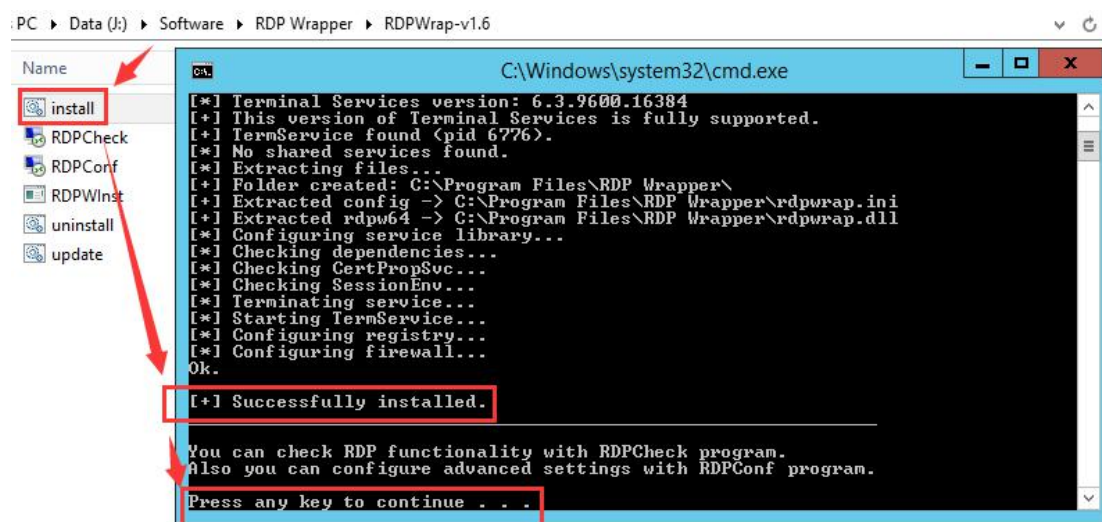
PC ▸ Data (J:) ▸ Software ▸ RDP Wrapper ▸ RDPWrap-v1.6

Name
install
RDPCheck
RDPConf
RDPWInst
uninstall
update

C:\Windows\system32\cmd.exe

[*] Terminal Services version: 6.3.9600.16384
[+] This version of Terminal Services is fully supported.
[+] TermService found (pid 6776).
[*] No shared services found.
[*] Extracting files...
[+] Folder created: C:\Program Files\RDP Wrapper\
[+] Extracted config -> C:\Program Files\RDP Wrapper\rdpwrap.ini
[+] Extracted rdpw64 -> C:\Program Files\RDP Wrapper\rdpwrap.dll
[*] Configuring service library...
[*] Checking dependencies...
[*] Checking CertPropSvc...
[*] Checking SessionEnv...
[*] Terminating service...
[*] Starting TermService...
[*] Configuring registry...
[*] Configuring firewall...
Ok.

[+] Successfully installed.

You can check RDP functionality with RDPCheck program.
Also you can configure advanced settings with RDPConf program.

Press any key to continue . . .